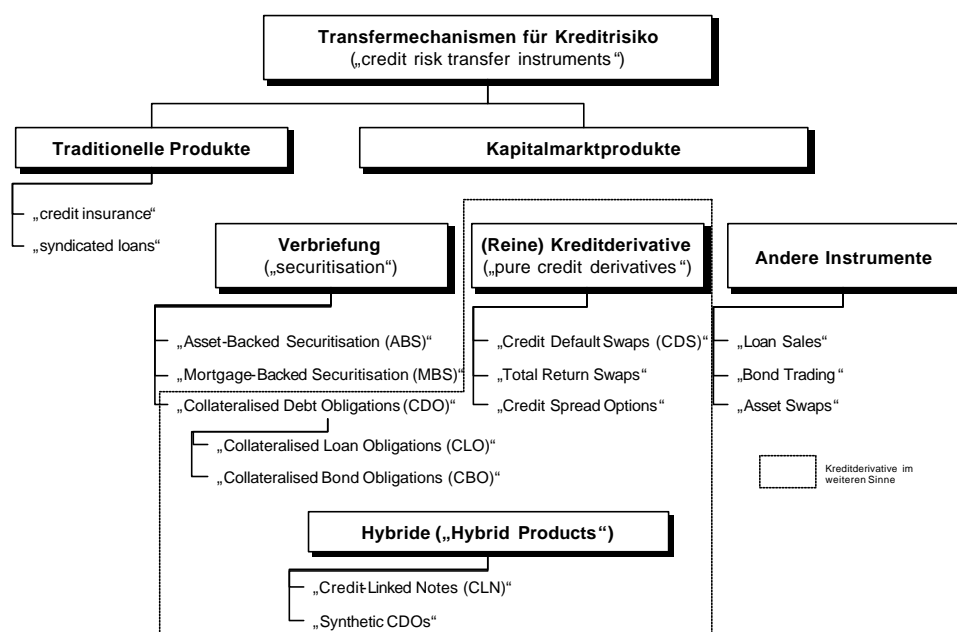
**Transfermechanismen für Kreditrisiko**
(„credit risk transfer instruments“)

**Traditionelle Produkte**

„credit insurance“

„syndicated loans“

**Kapitalmarktprodukte**

**Verbriefung**
(„securitisation“)

„Asset-Backed Securitisation (ABS)“

„Mortgage-Backed Securitisation (MBS)“

„Collateralised Debt Obligations (CDO)“

„Collateralised Loan Obligations (CLO)“

„Collateralised Bond Obligations (CBO)“

**(Reine) Kreditderivative**
(„pure credit derivatives“)

„Credit Default Swaps (CDS)“

„Total Return Swaps“

„Credit Spread Options“

**Andere Instrumente**

„Loan Sales“

„Bond Trading“

„Asset Swaps“

Kreditderivative im weiteren Sinne

**Hybride („Hybrid Products“)**

„Credit-Linked Notes (CLN)“

„Synthetic CDOs“